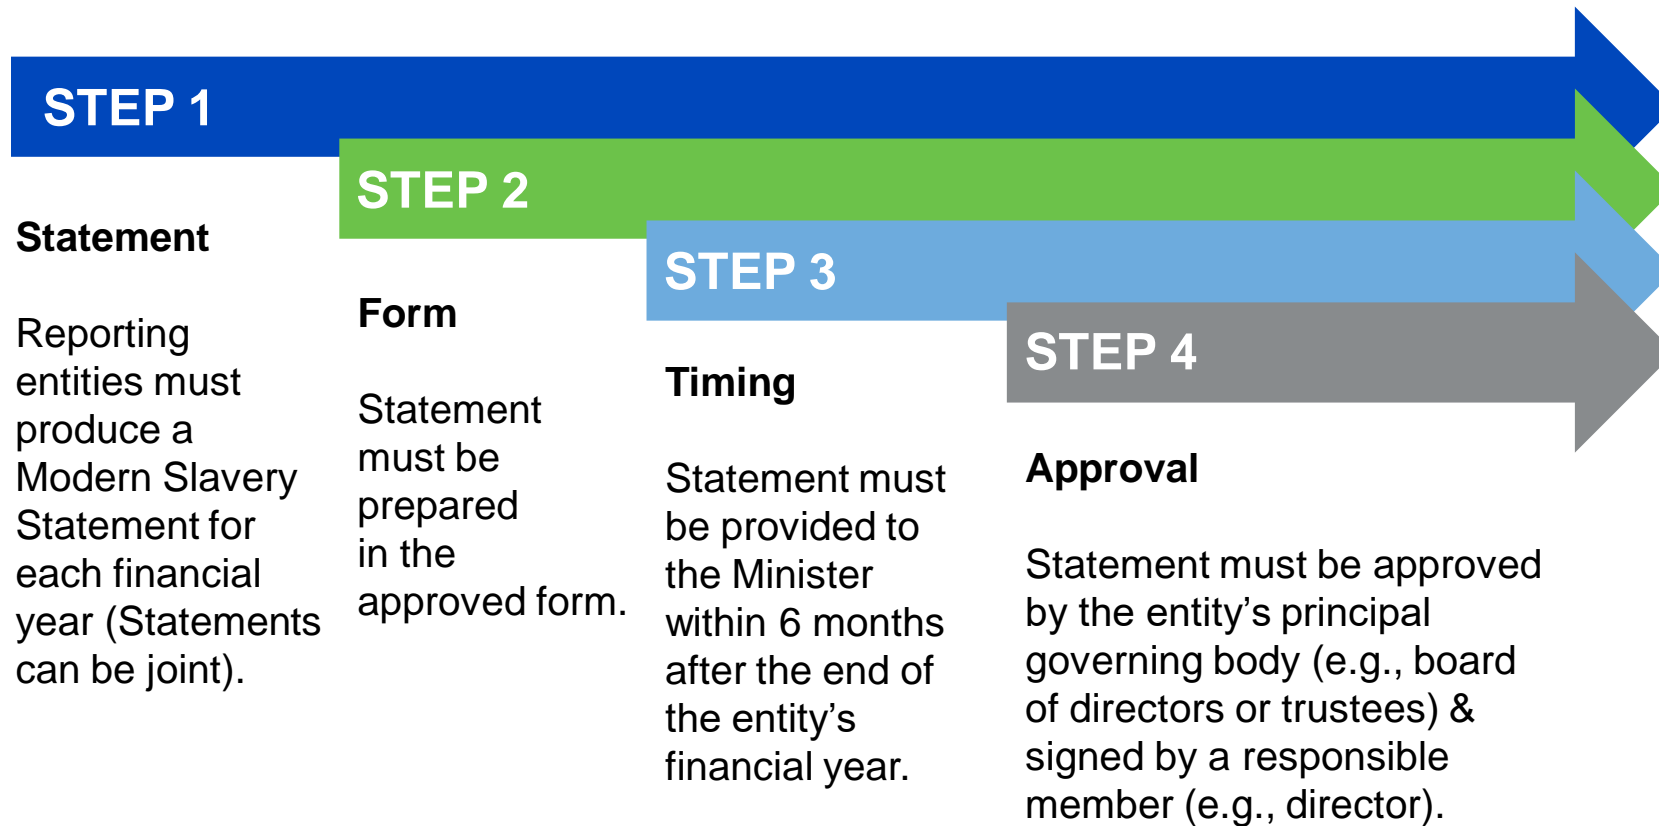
STEP 1

Statement

Reporting entities must produce a Modern Slavery Statement for each financial year (Statements can be joint).

STEP 2

Form

Statement must be prepared in the approved form.

STEP 3

Timing

Statement must be provided to the Minister within 6 months after the end of the entity's financial year.

STEP 4

Approval

Statement must be approved by the entity's principal governing body (e.g., board of directors or trustees) & signed by a responsible member (e.g., director).